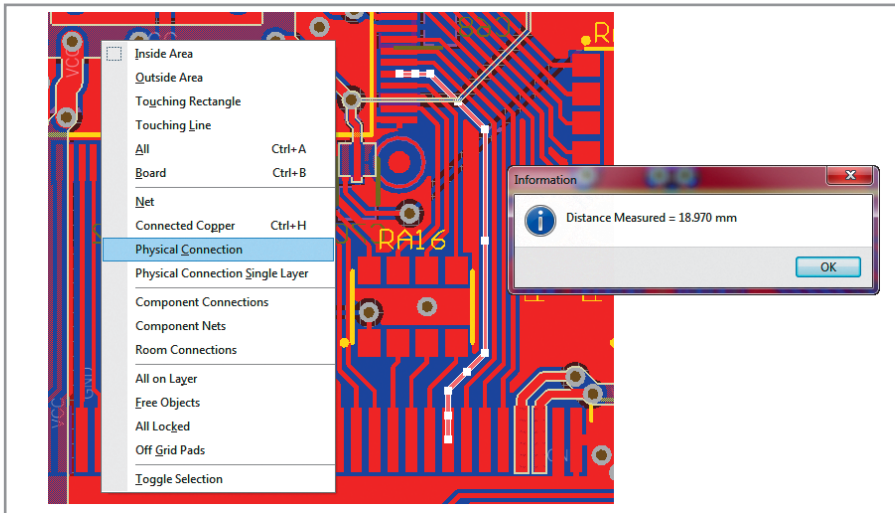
Inside Area
Outside Area
Touching Rectangle
Touching Line
All Ctrl+A
Board Ctrl+B
Net
Connected Copper Ctrl+H
Physical Connection
Physical Connection Single Layer
Component Connections
Component Nets
Room Connections
All on Layer
Free Objects
All Locked
Off Grid Pads
Toggle Selection

RA16

VCC
GND
VCC

Information
Distance Measured = 18.970 mm
OK